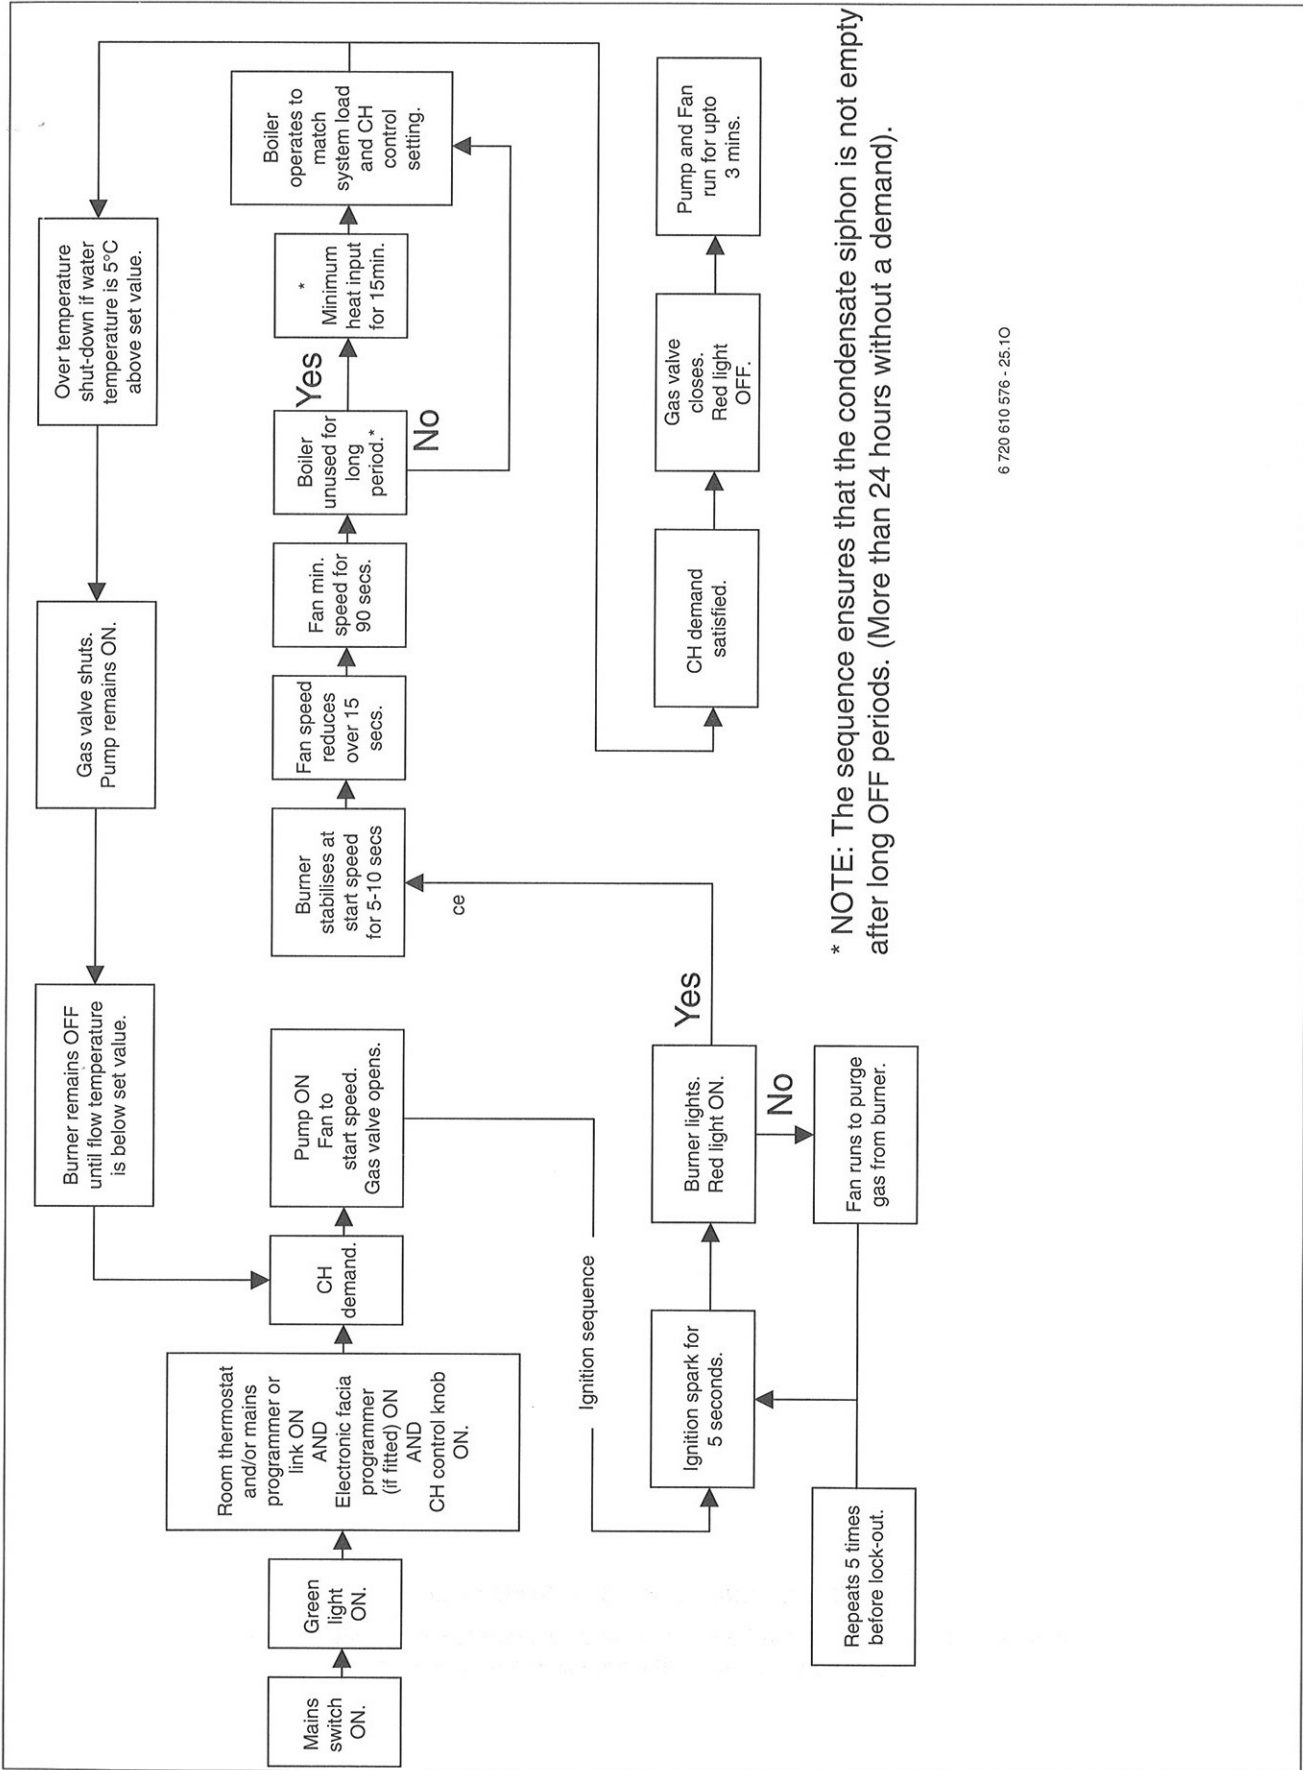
Mains switch ON.

Green light ON.

Room thermostat and/or mains programmer or link ON AND Electronic facia programmer (if fitted) ON AND CH control knob ON.

CH demand.

Pump ON Fan to start speed. Gas valve opens.

Ignition sequence

Ignition spark for 5 seconds.

Burner lights. Red light ON.

No

Fan runs to purge gas from burner.

Repeats 5 times before lock-out.

Yes

ce

Burner stabilises at start speed for 5-10 secs

Fan speed reduces over 15 secs.

Fan min. speed for 90 secs.

Boiler unused for long period. *

Yes

No

* Minimum heat input for 15min.

Boiler operates to match system load and CH control setting.

CH demand satisfied.

Gas valve closes. Red light OFF.

Pump and Fan run for upto 3 mins.

Burner remains OFF until flow temperature is below set value.

Gas valve shuts. Pump remains ON.

Over temperature shut-down if water temperature is 5°C above set value.

* NOTE: The sequence ensures that the condensate siphon is not empty after long OFF periods. (More than 24 hours without a demand).

6 720 610 576 - 25.1O